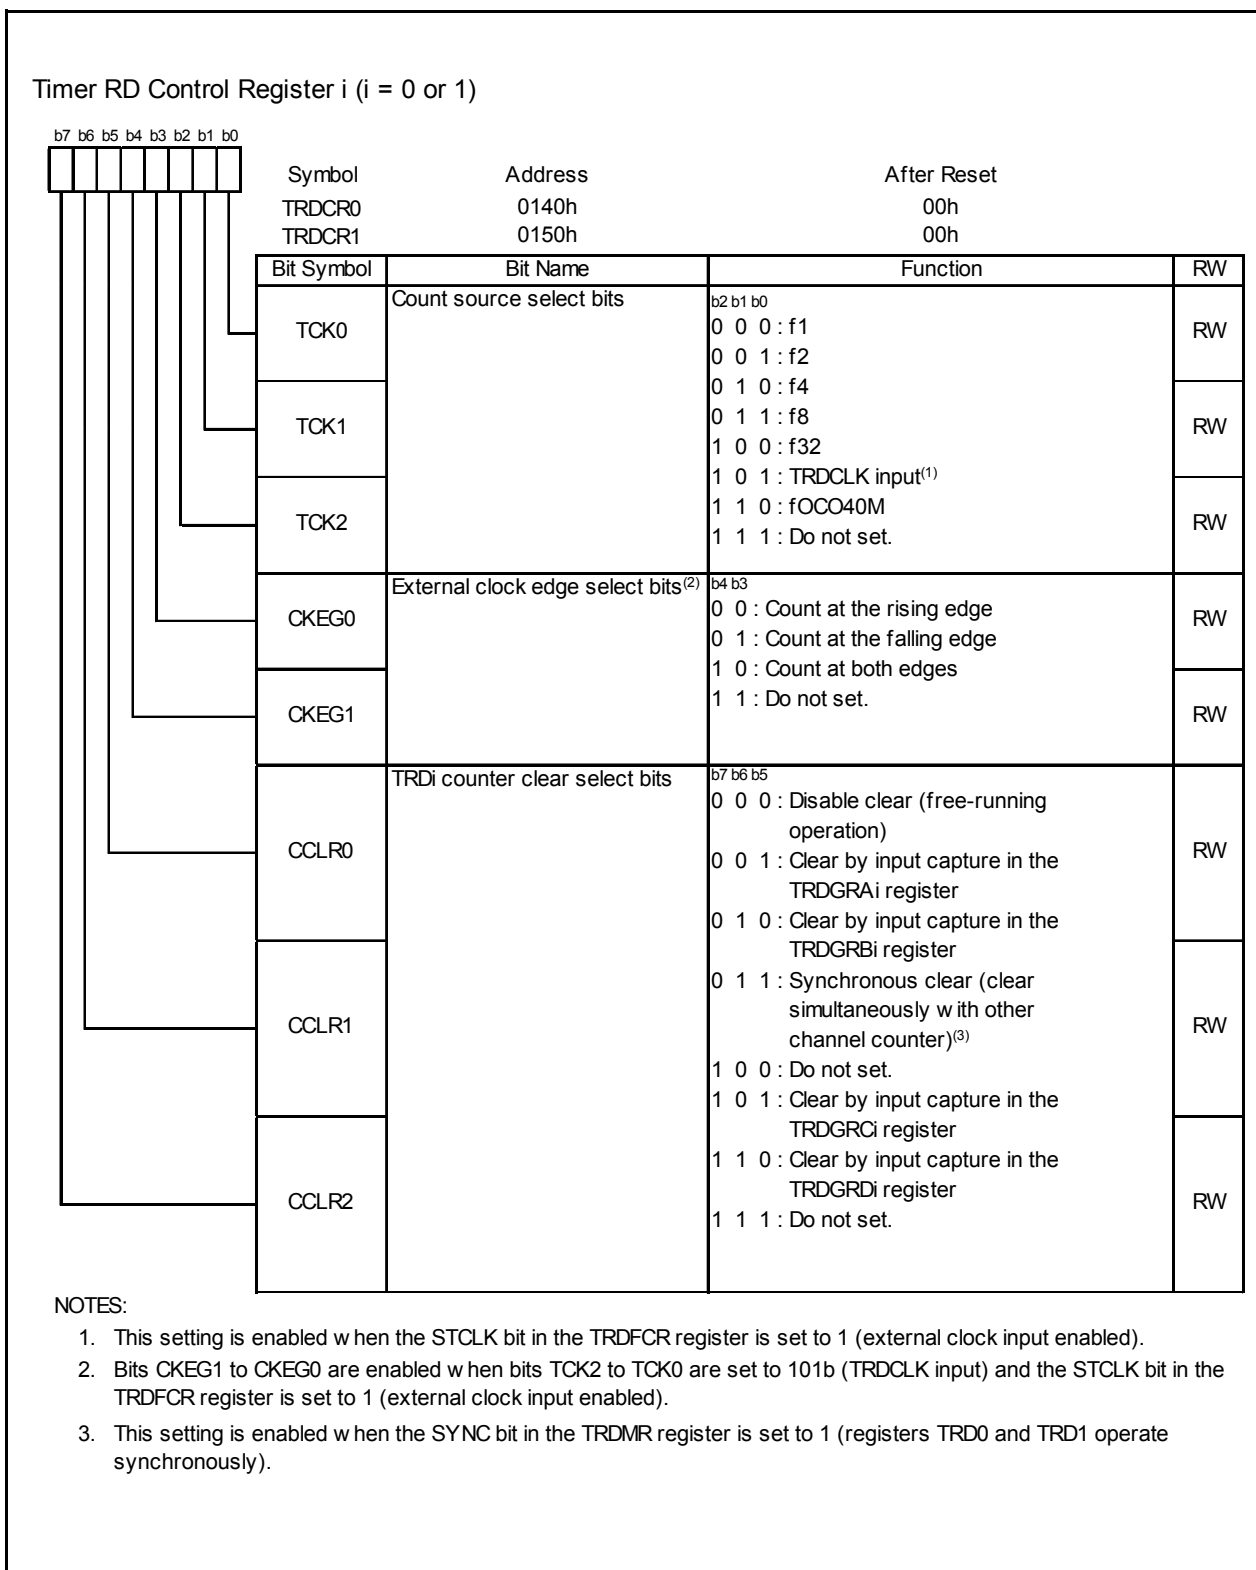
Timer RD Control Register i (i = 0 or 1)

b7 b6 b5 b4 b3 b2 b1 b0

| Symbol | Address | After Reset |
|---|---|---|
| TRDCR0 | 0140h | 00h |
| TRDCR1 | 0150h | 00h |

| Bit Symbol | Bit Name | Function | RW |
|---|---|---|---|
| TCK0 | Count source select bits | b2 b1 b0<br>0 0 0 : f1<br>0 0 1 : f2<br>0 1 0 : f4<br>0 1 1 : f8<br>1 0 0 : f32<br>1 0 1 : TRDCLK input$^{(1)}$<br>1 1 0 : fOCO40M<br>1 1 1 : Do not set. | RW |
| TCK1 | | | RW |
| TCK2 | | | RW |
| CKEG0 | External clock edge select bits$^{(2)}$ | b4 b3<br>0 0 : Count at the rising edge<br>0 1 : Count at the falling edge<br>1 0 : Count at both edges<br>1 1 : Do not set. | RW |
| CKEG1 | | | RW |
| CCLR0 | TRDi counter clear select bits | b7 b6 b5<br>0 0 0 : Disable clear (free-running operation)<br>0 0 1 : Clear by input capture in the TRDGRAi register<br>0 1 0 : Clear by input capture in the TRDGRBi register<br>0 1 1 : Synchronous clear (clear simultaneously w ith other channel counter)$^{(3)}$<br>1 0 0 : Do not set.<br>1 0 1 : Clear by input capture in the TRDGRCi register<br>1 1 0 : Clear by input capture in the TRDGRDi register<br>1 1 1 : Do not set. | RW |
| CCLR1 | | | RW |
| CCLR2 | | | RW |

NOTES:
1. This setting is enabled w hen the STCLK bit in the TRDFCR register is set to 1 (external clock input enabled).
2. Bits CKEG1 to CKEG0 are enabled w hen bits TCK2 to TCK0 are set to 101b (TRDCLK input) and the STCLK bit in the TRDFCR register is set to 1 (external clock input enabled).
3. This setting is enabled w hen the SYNC bit in the TRDMR register is set to 1 (registers TRD0 and TRD1 operate synchronously).